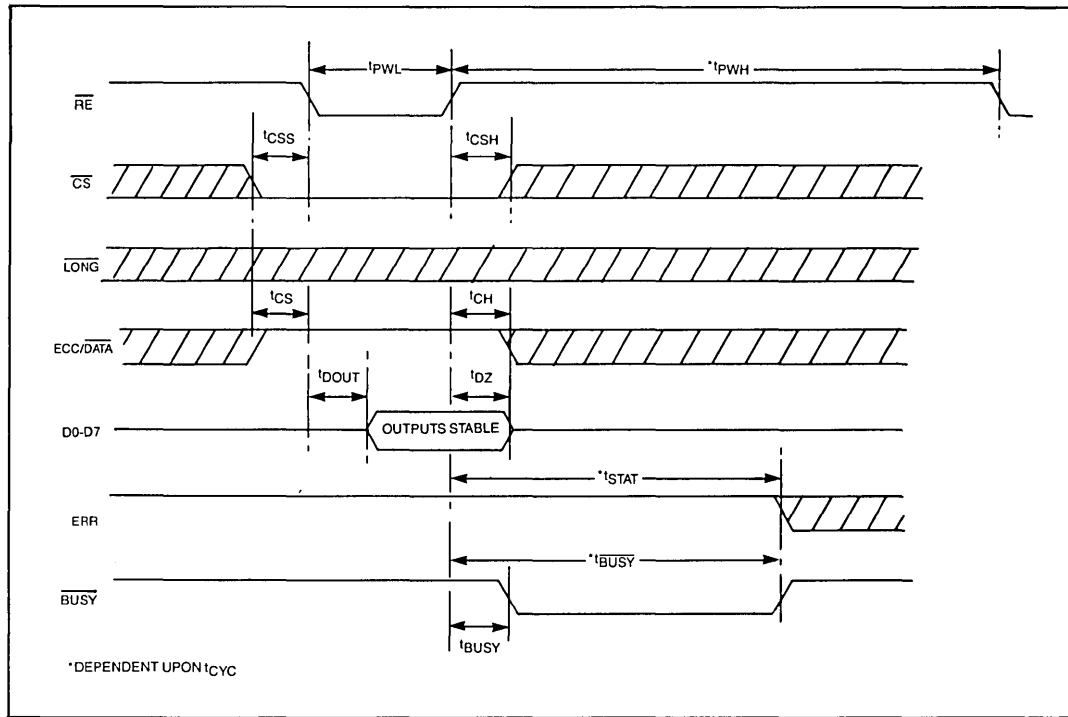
$t_{PWL}$

$*t_{PWH}$

$\overline{RE}$

$t_{CSS}$

$t_{CSH}$

$\overline{CS}$

$\overline{LONG}$

$t_{CS}$

$t_{CH}$

ECC/$\overline{DATA}$

$t_{DOUT}$

$t_{DZ}$

D0-D7

OUTPUTS STABLE

$*t_{STAT}$

ERR

$*t_{\overline{BUSY}}$

$\overline{BUSY}$

$t_{BUSY}$

*DEPENDENT UPON $t_{CYC}$